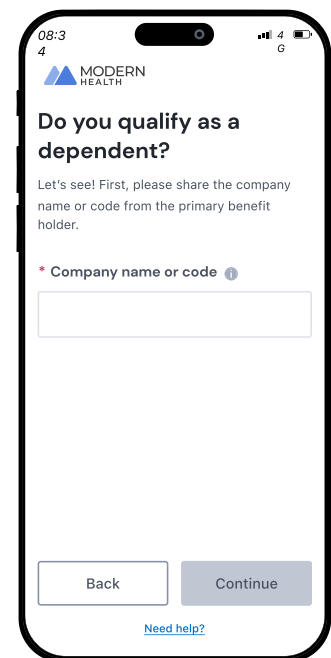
08:3
4

4
G

MODERN
HEALTH

Do you qualify as a dependent?

Let's see! First, please share the company name or code from the primary benefit holder.

* Company name or code

Back

Continue

Need help?